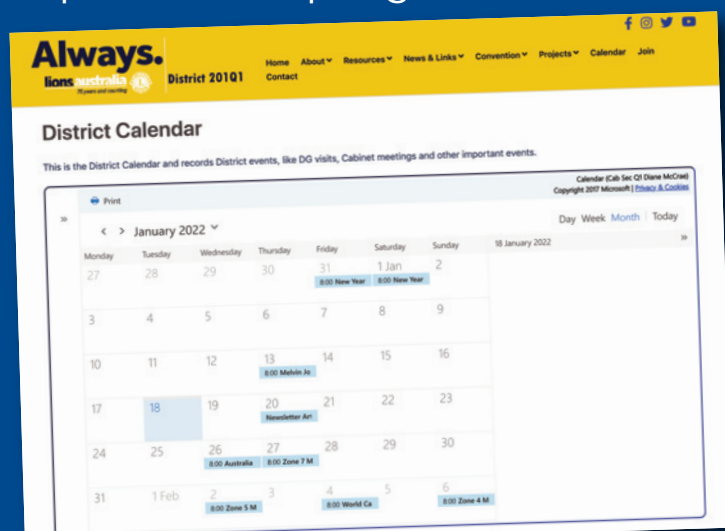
Always.
lions australia
75 years and counting
District 201Q1

Home About Resources News & Links Convention Projects Calendar Join
Contact

District Calendar

This is the District Calendar and records District events, like DG visits, Cabinet meetings and other important events.

Print

Calendar (Cab Sec Q1 Diane McCrae)
Copyright 2017 Microsoft | Privacy & Cookies

January 2022

Day Week Month Today

18 January 2022

| Monday | Tuesday | Wednesday | Thursday | Friday | Saturday | Sunday |
|---|---|---|---|---|---|---|
| 27 | 28 | 29 | 30 | 31 8:00 New Year | 1 Jan 8:00 New Year | 2 |
| 3 | 4 | 5 | 6 | 7 | 8 | 9 |
| 10 | 11 | 12 | 13 8:00 Melvin Jo | 14 | 15 | 16 |
| 17 | 18 | 19 | 20 Newsletter Art | 21 | 22 | 23 |
| 24 | 25 | 26 8:00 Australia | 27 8:00 Zone 7 M | 28 | 29 | 30 |
| 31 | 1 Feb | 2 8:00 Zone 5 M | 3 | 4 8:00 World Ca | 5 | 6 8:00 Zone 4 M |